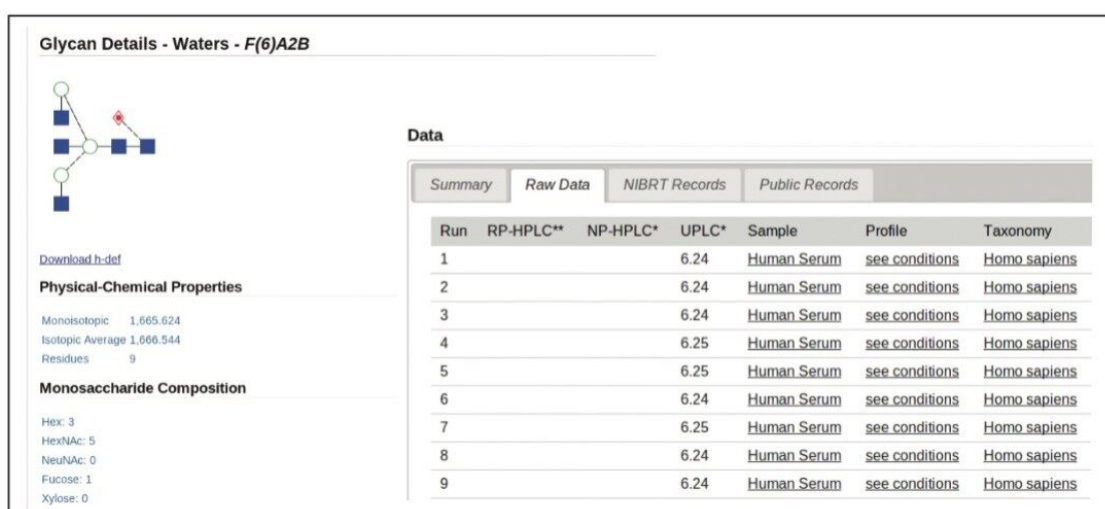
Glycan Details - Waters - F(6)A2B

Download h-def

Physical-Chemical Properties

Monoisotopic 1,665.624
Isotopic Average 1,666.544
Residues 9

Monosaccharide Composition

Hex: 3
HexNAc: 5
NeuNAc: 0
Fucose: 1
Xylose: 0

Data

Summary | Raw Data | NIBRT Records | Public Records

| Run | RP-HPLC** | NP-HPLC* | UPLC* | Sample | Profile | Taxonomy |
|---|---|---|---|---|---|---|
| 1 | | | 6.24 | Human Serum | see conditions | Homo sapiens |
| 2 | | | 6.24 | Human Serum | see conditions | Homo sapiens |
| 3 | | | 6.24 | Human Serum | see conditions | Homo sapiens |
| 4 | | | 6.25 | Human Serum | see conditions | Homo sapiens |
| 5 | | | 6.25 | Human Serum | see conditions | Homo sapiens |
| 6 | | | 6.24 | Human Serum | see conditions | Homo sapiens |
| 7 | | | 6.25 | Human Serum | see conditions | Homo sapiens |
| 8 | | | 6.24 | Human Serum | see conditions | Homo sapiens |
| 9 | | | 6.24 | Human Serum | see conditions | Homo sapiens |